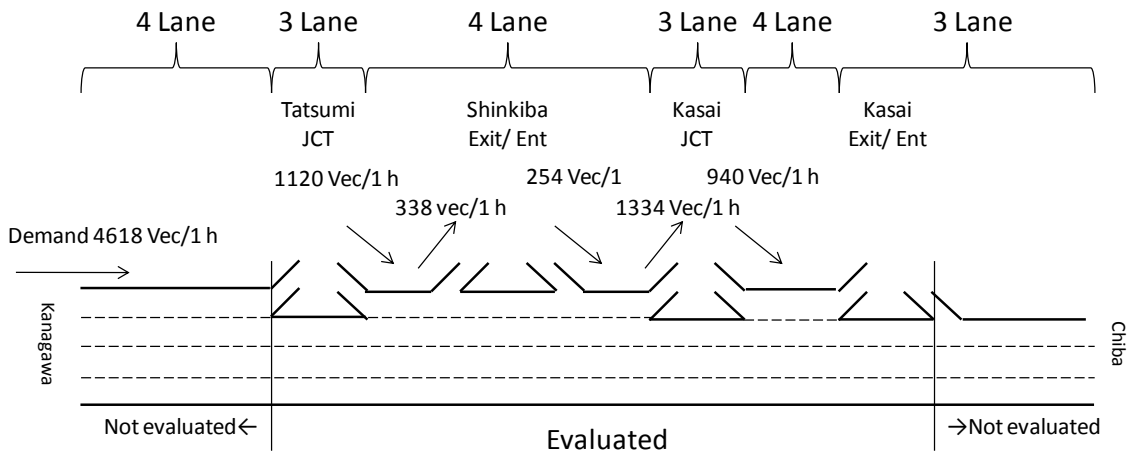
4 Lane 3 Lane 4 Lane 3 Lane 4 Lane 3 Lane

Tatsumi JCT

Shinkiba Exit/ Ent

Kasai JCT

Kasai Exit/ Ent

1120 Vec/1 h

338 vec/1 h

254 Vec/1

1334 Vec/1 h

940 Vec/1 h

Demand 4618 Vec/1 h

Kanagawa

Chiba

Not evaluated←

Evaluated

→Not evaluated